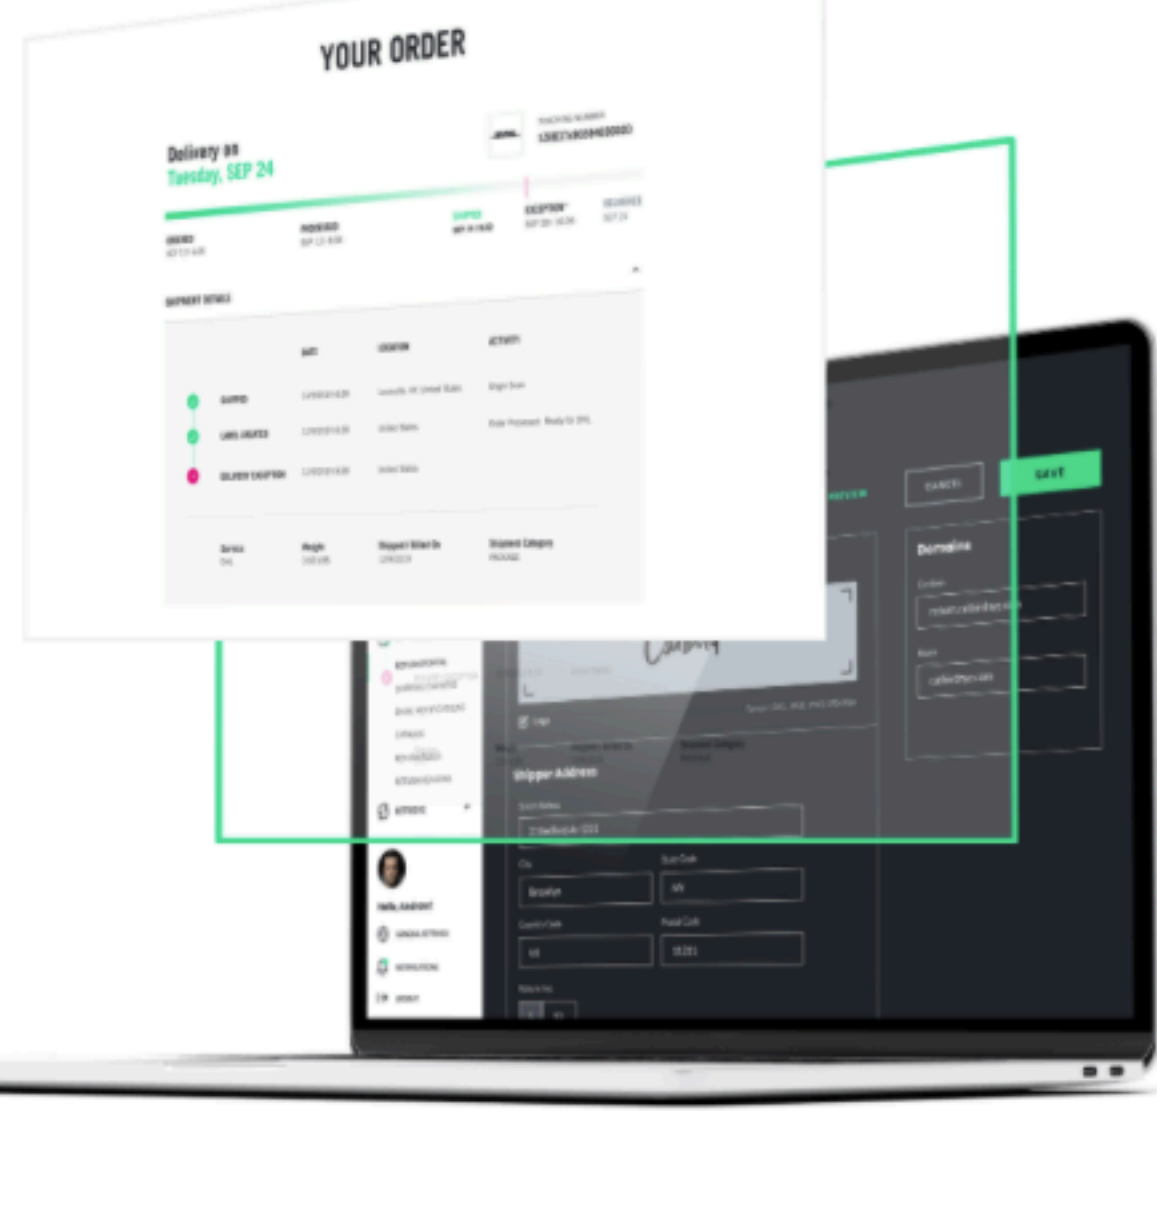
YOUR ORDER

Delivery on
Tuesday, SEP 24

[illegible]

ORDERED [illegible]
PROCESSED SEP 13 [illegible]
SHIPPED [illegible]
EXCEPTION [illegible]
DELIVERED SEP 24

SHIPMENT DETAILS

| | DATE | LOCATION | ACTIVITY |
|---|---|---|---|
| SHIPPED | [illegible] | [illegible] | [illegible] |
| LABEL CREATED | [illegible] | United States | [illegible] |
| DELIVERY EXCEPTION | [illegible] | United States | |

Service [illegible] | Weight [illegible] | Shipped / Billed On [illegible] | Shipment Category PACKAGE

CANCEL
SAVE
PREVIEW
Domains
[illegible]
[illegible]
Shipper Address
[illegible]
Brooklyn
NY
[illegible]
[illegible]
Hello, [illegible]
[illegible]